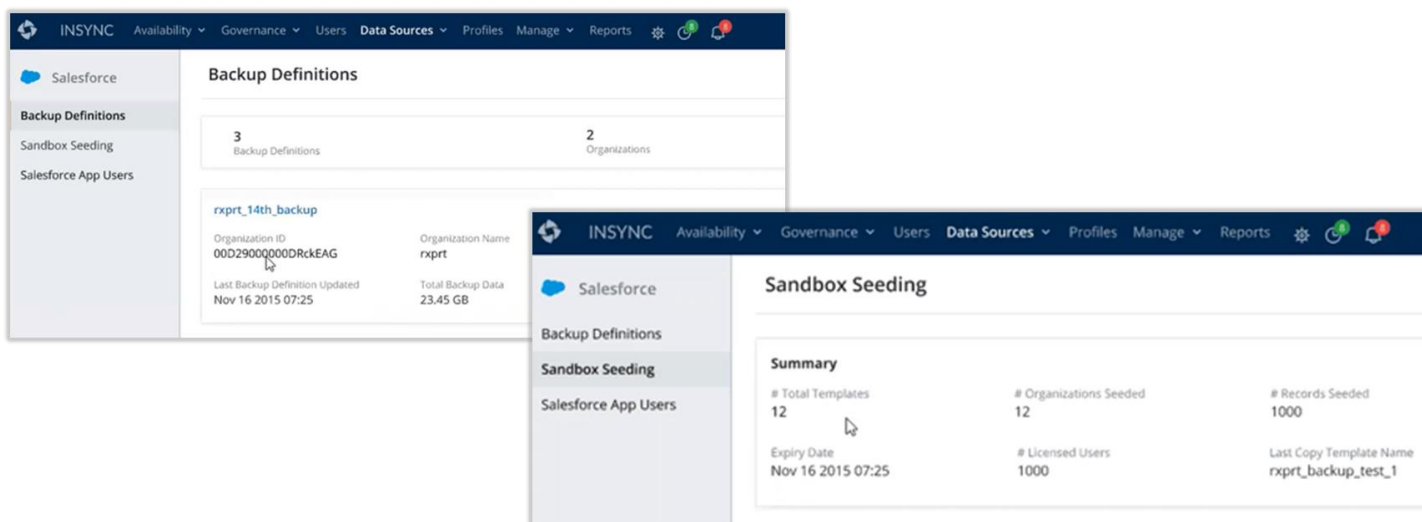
INSYNC Availability Governance Users Data Sources Profiles Manage Reports 8 8

Salesforce

Backup Definitions

Sandbox Seeding

Salesforce App Users

Backup Definitions

3
Backup Definitions

2
Organizations

rxprt_14th_backup

Organization ID
00D29000000DRckEAG

Organization Name
rxprt

Last Backup Definition Updated
Nov 16 2015 07:25

Total Backup Data
23.45 GB

INSYNC Availability Governance Users Data Sources Profiles Manage Reports 8 8

Salesforce

Backup Definitions

Sandbox Seeding

Salesforce App Users

Sandbox Seeding

Summary

# Total Templates
12

# Organizations Seeded
12

# Records Seeded
1000

Expiry Date
Nov 16 2015 07:25

# Licensed Users
1000

Last Copy Template Name
rxprt_backup_test_1